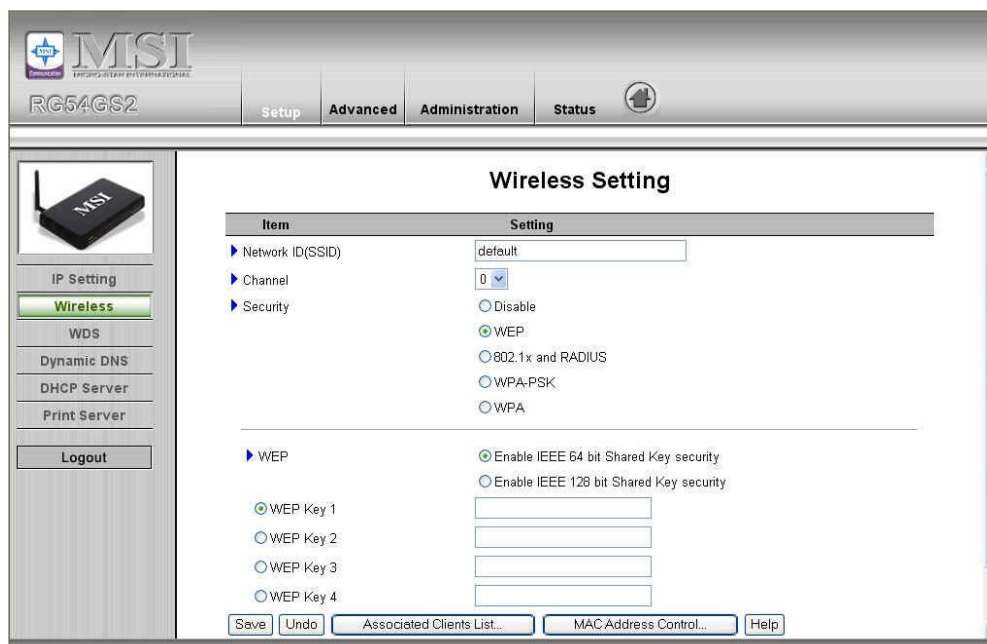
MSI
MICRO-STAR INTERNATIONAL
RG54GS2

Setup Advanced Administration Status

MSI

IP Setting
Wireless
WDS
Dynamic DNS
DHCP Server
Print Server

Logout

Wireless Setting

| Item | Setting |
|---|---|
| Network ID(SSID) | default |
| Channel | 0 |
| Security | Disable |
| | WEP |
| | 802.1x and RADIUS |
| | WPA-PSK |
| | WPA |

WEP
Enable IEEE 64 bit Shared Key security
Enable IEEE 128 bit Shared Key security

WEP Key 1
WEP Key 2
WEP Key 3
WEP Key 4

Save Undo Associated Clients List... MAC Address Control... Help